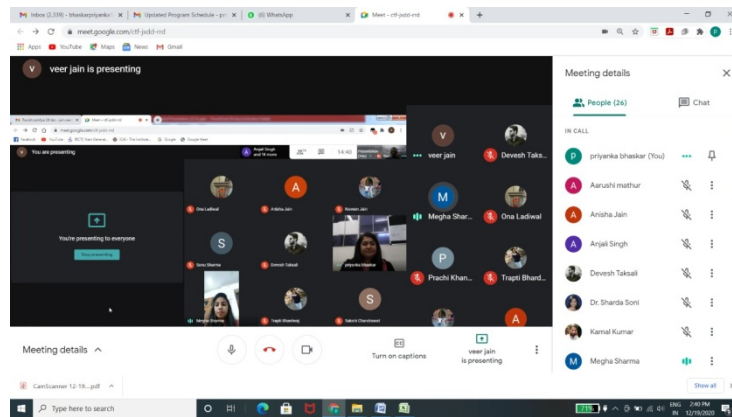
Inbox (2,339) - bhaskarpriyanka | Updated Program Schedule - pd | (6) WhatsApp | Meet - ctf-jxdd-rnd

meet.google.com/ctf-jxdd-rnd

Apps YouTube Maps News Gmail

veer jain is presenting

You are presenting

You're presenting to everyone

Stop presenting

Ona Ladiwal Anisha Jain Naveen Jain

Sonu Sharma Devesh Taksali priyanka bhaskar

Megha Sharma Trapti Bhardwaj Sakshi Chandrawat

veer jain Devesh Taks...

Megha Shar... Ona Ladiwal

Prachi Khan... Trapti Bhard...

Meeting details

Turn on captions

veer jain is presenting

Meeting details

People (26)

Chat

IN CALL

priyanka bhaskar (You)

Aarushi mathur

Anisha Jain

Anjali Singh

Devesh Taksali

Dr. Sharda Soni

Kamal Kumar

Megha Sharma

CamScanner 12-19....pdf

Show all

Type here to search

ENG IN 2:40 PM 12/19/2020